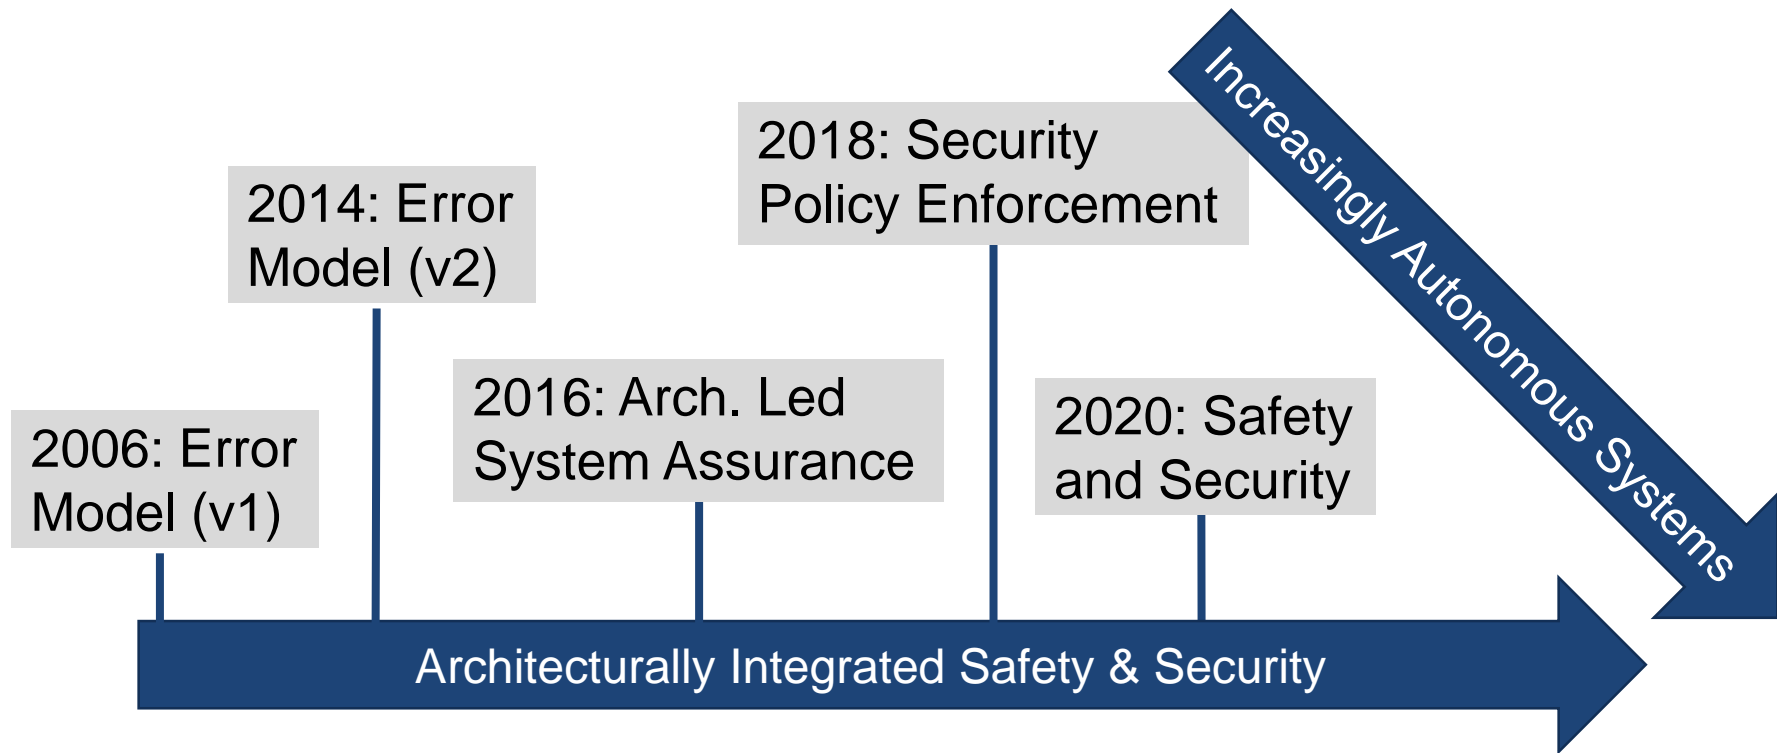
2018: Security Policy Enforcement

Increasingly Autonomous Systems

2014: Error Model (v2)

2016: Arch. Led System Assurance

2020: Safety and Security

2006: Error Model (v1)

Architecturally Integrated Safety & Security